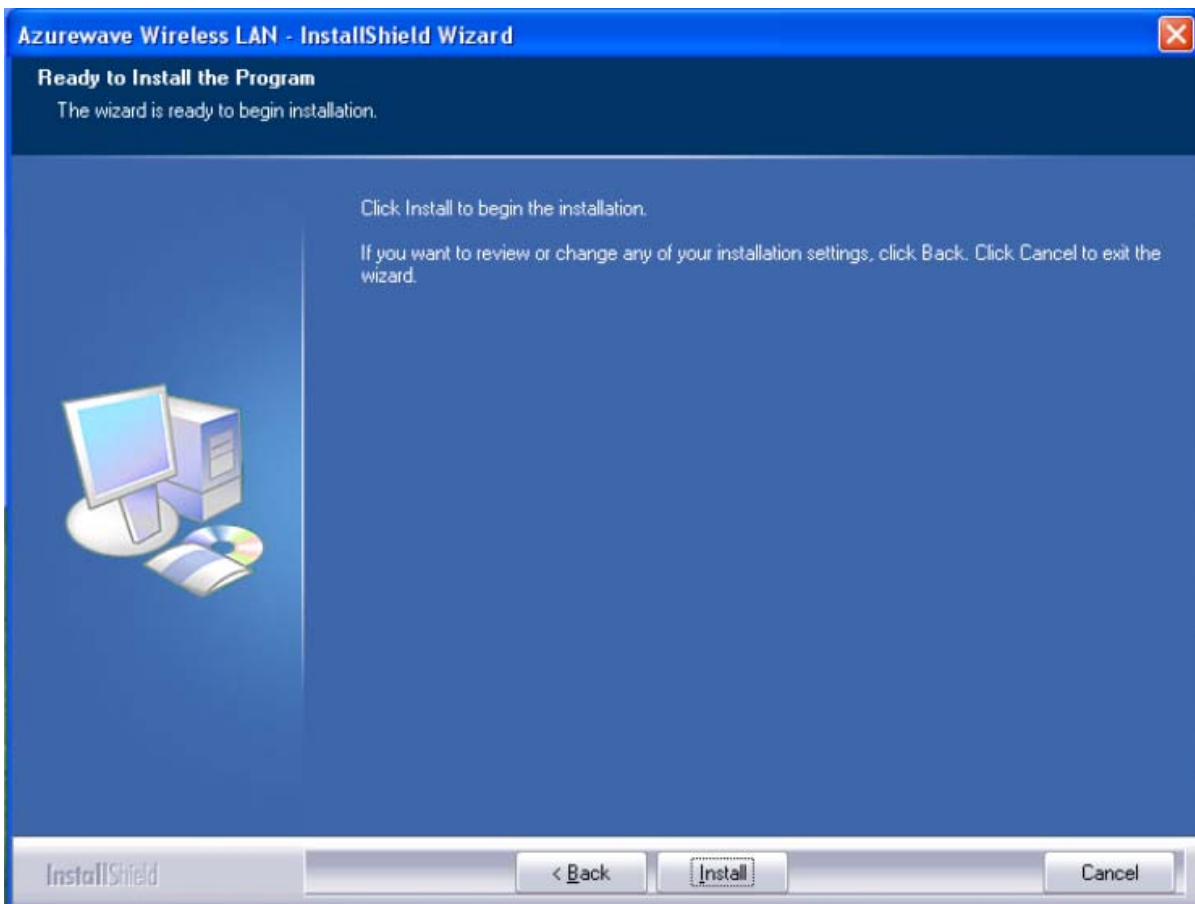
Azurewave Wireless LAN - InstallShield Wizard

Ready to Install the Program
The wizard is ready to begin installation.

Click Install to begin the installation.

If you want to review or change any of your installation settings, click Back. Click Cancel to exit the wizard.

InstallShield

< Back
Install
Cancel